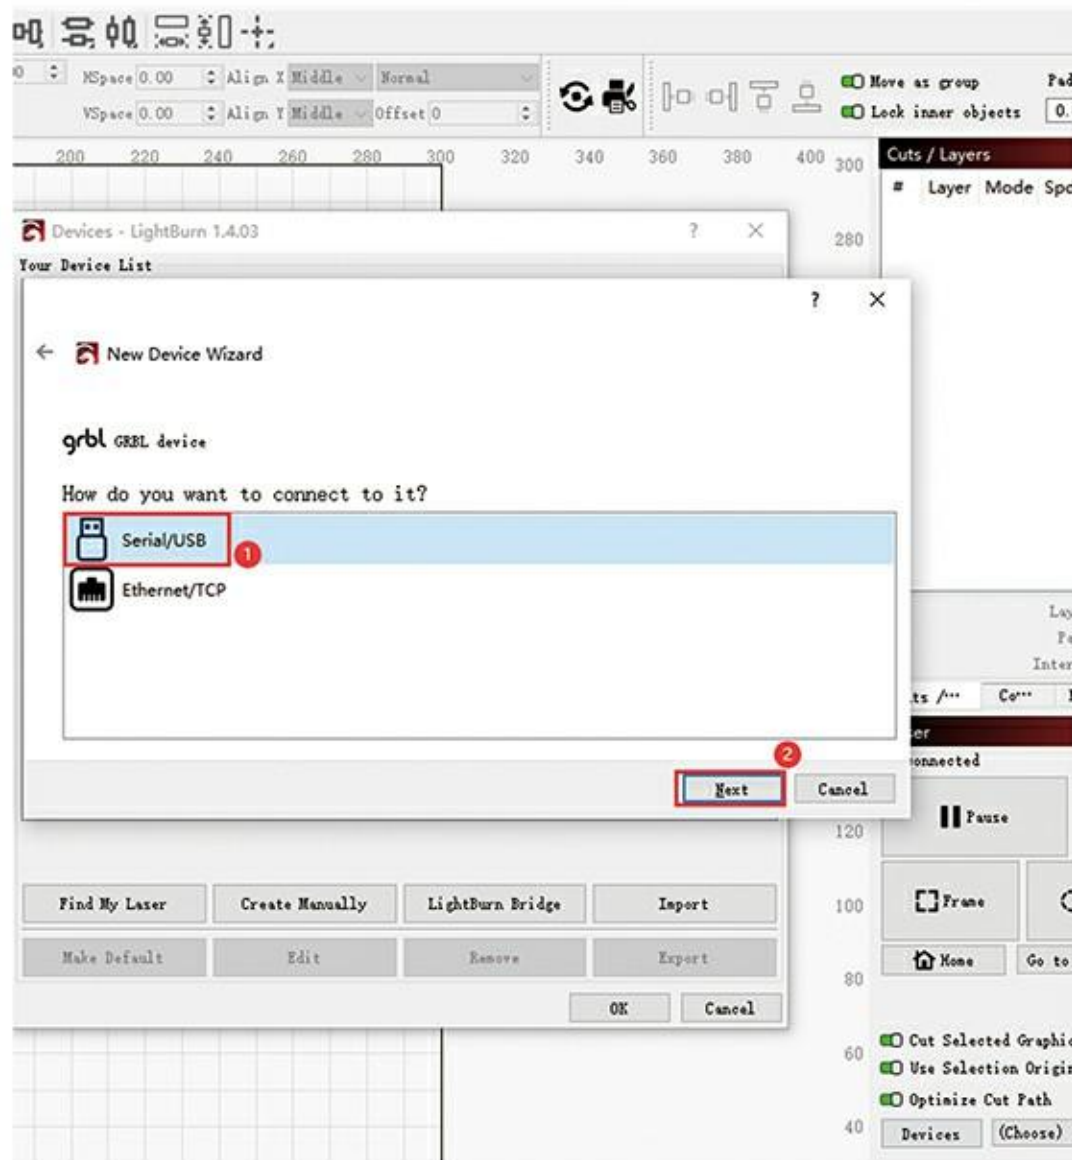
0 HSpace 0.00 Align X Middle Normal
VSpace 0.00 Align Y Middle Offset 0

Move as group
Lock inner objects

Pad
0.

200 220 240 260 280 300 320 340 360 380 400 300

Cuts / Layers
# Layer Mode Spo

Devices - LightBurn 1.4.03
?
Your Device List

280

?
New Device Wizard

grbl GRBL device

How do you want to connect to it?

Serial/USB
1
Ethernet/TCP

Lay
Pa
Inter
ts /··· Co···
er
onnected

2
Next
Cancel

Pause
120

Find My Laser
Create Manually
LightBurn Bridge
Import
100
Frame

Make Default
Edit
Remove
Export
Home
Go to
80

OK
Cancel

Cut Selected Graphic
60
Use Selection Origi
Optimize Cut Path
40
Devices
(Choose)